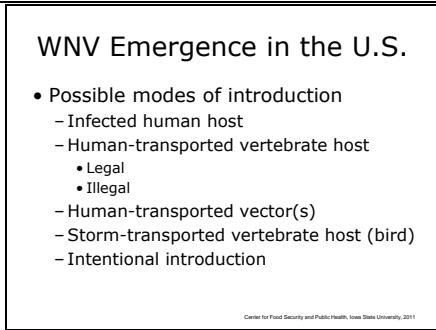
WNV Emergence in the U.S.

• Possible modes of introduction
– Infected human host
– Human-transported vertebrate host
• Legal
• Illegal
– Human-transported vector(s)
– Storm-transported vertebrate host (bird)
– Intentional introduction

Center for Food Security and Public Health, Iowa State University, 2011